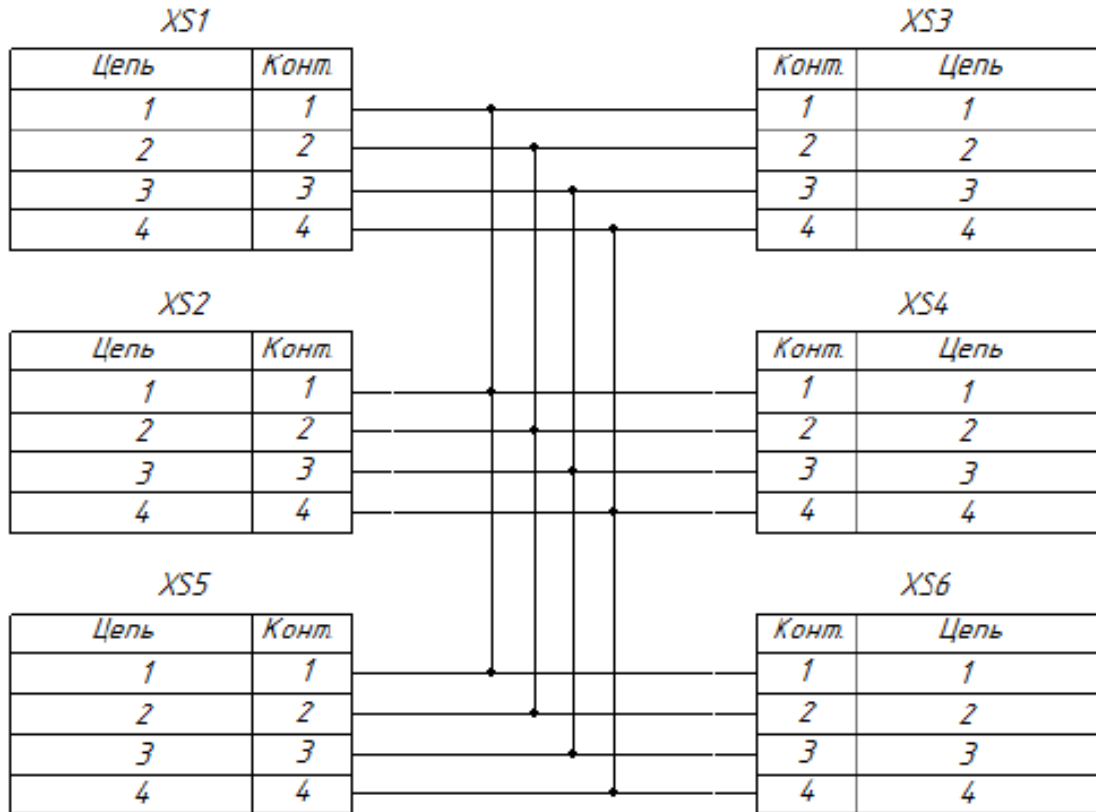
XS1

| Цепь | Конт. |
|---|---|
| 1 | 1 |
| 2 | 2 |
| 3 | 3 |
| 4 | 4 |

XS3

| Конт. | Цепь |
|---|---|
| 1 | 1 |
| 2 | 2 |
| 3 | 3 |
| 4 | 4 |

XS2

| Цепь | Конт. |
|---|---|
| 1 | 1 |
| 2 | 2 |
| 3 | 3 |
| 4 | 4 |

XS4

| Конт. | Цепь |
|---|---|
| 1 | 1 |
| 2 | 2 |
| 3 | 3 |
| 4 | 4 |

XS5

| Цепь | Конт. |
|---|---|
| 1 | 1 |
| 2 | 2 |
| 3 | 3 |
| 4 | 4 |

XS6

| Конт. | Цепь |
|---|---|
| 1 | 1 |
| 2 | 2 |
| 3 | 3 |
| 4 | 4 |